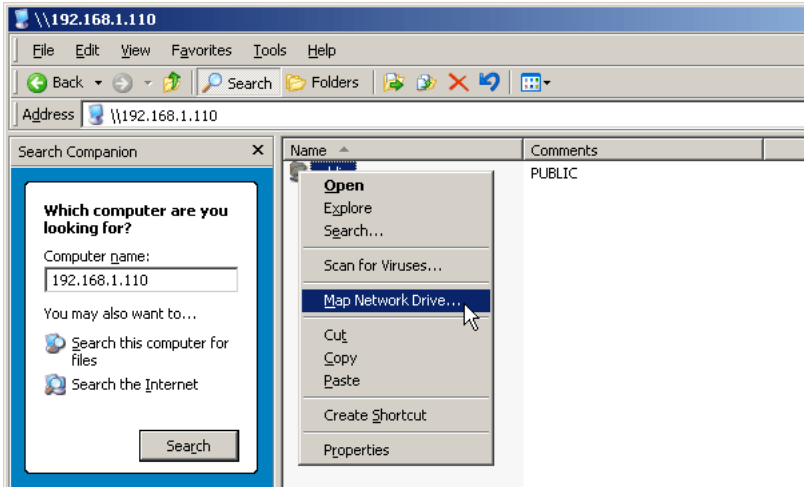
\\192.168.1.110

File Edit View Favorites Tools Help

Back Search Folders

Address \\192.168.1.110

Search Companion ×

Which computer are you looking for?

Computer name:

192.168.1.110

You may also want to...

Search this computer for files

Search the Internet

Search

| Name | Comments |
|---|---|
| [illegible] | PUBLIC |

Open
Explore
Search...
Scan for Viruses...
Map Network Drive...
Cut
Copy
Paste
Create Shortcut
Properties